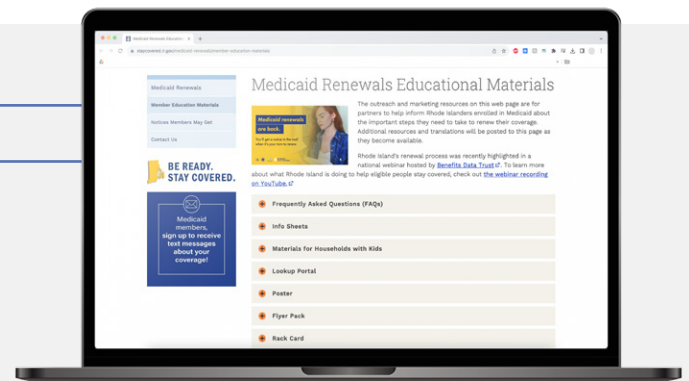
Medicaid Renewals Education

staycovered.ri.gov/medicaid-renewals/member-education-materials

Medicaid Renewals

Member Education Materials

Notices Members May Get

Contact Us

BE READY. STAY COVERED.

Medicaid members, sign up to receive text messages about your coverage!

Medicaid Renewals Educational Materials

Medicaid renewals are back.

The outreach and marketing resources on this web page are for partners to help inform Rhode Islanders enrolled in Medicaid about the important steps they need to take to renew their coverage. Additional resources and translations will be posted to this page as they become available.

Rhode Island's renewal process was recently highlighted in a national webinar hosted by Benefits Data Trust. To learn more about what Rhode Island is doing to help eligible people stay covered, check out the webinar recording on YouTube.

Frequently Asked Questions (FAQs)

Info Sheets

Materials for Households with Kids

Lookup Portal

Poster

Flyer Pack

Rack Card